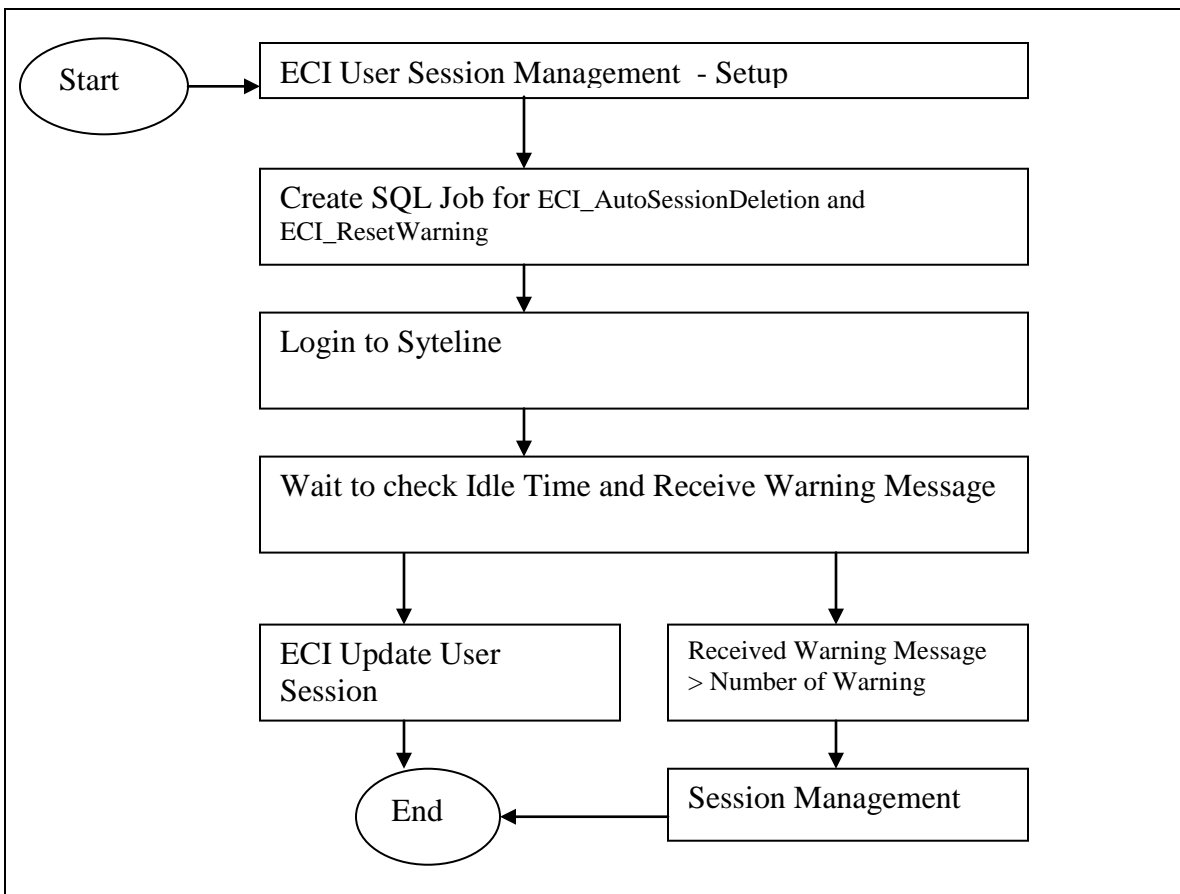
Start

ECI User Session Management - Setup

Create SQL Job for ECI_AutoSessionDeletion and ECI_ResetWarning

Login to Syteline

Wait to check Idle Time and Receive Warning Message

ECI Update User Session

Received Warning Message > Number of Warning

Session Management

End